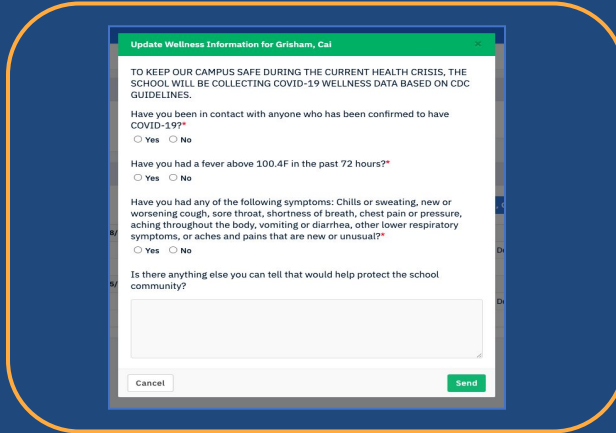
Update Wellness Information for Grisham, Cai

×

TO KEEP OUR CAMPUS SAFE DURING THE CURRENT HEALTH CRISIS, THE SCHOOL WILL BE COLLECTING COVID-19 WELLNESS DATA BASED ON CDC GUIDELINES.

Have you been in contact with anyone who has been confirmed to have COVID-19?*

Yes No

Have you had a fever above 100.4F in the past 72 hours?*

Yes No

Have you had any of the following symptoms: Chills or sweating, new or worsening cough, sore throat, shortness of breath, chest pain or pressure, aching throughout the body, vomiting or diarrhea, other lower respiratory symptoms, or aches and pains that are new or unusual?*

Yes No

Is there anything else you can tell that would help protect the school community?

Cancel

Send